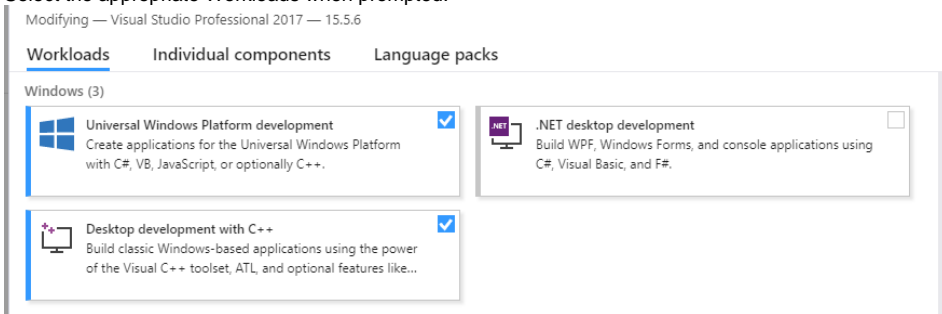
Modifying — Visual Studio Professional 2017 — 15.5.6

Workloads Individual components Language packs

Windows (3)

Universal Windows Platform development
Create applications for the Universal Windows Platform with C#, VB, JavaScript, or optionally C++.

.NET
.NET desktop development
Build WPF, Windows Forms, and console applications using C#, Visual Basic, and F#.

Desktop development with C++
Build classic Windows-based applications using the power of the Visual C++ toolset, ATL, and optional features like...